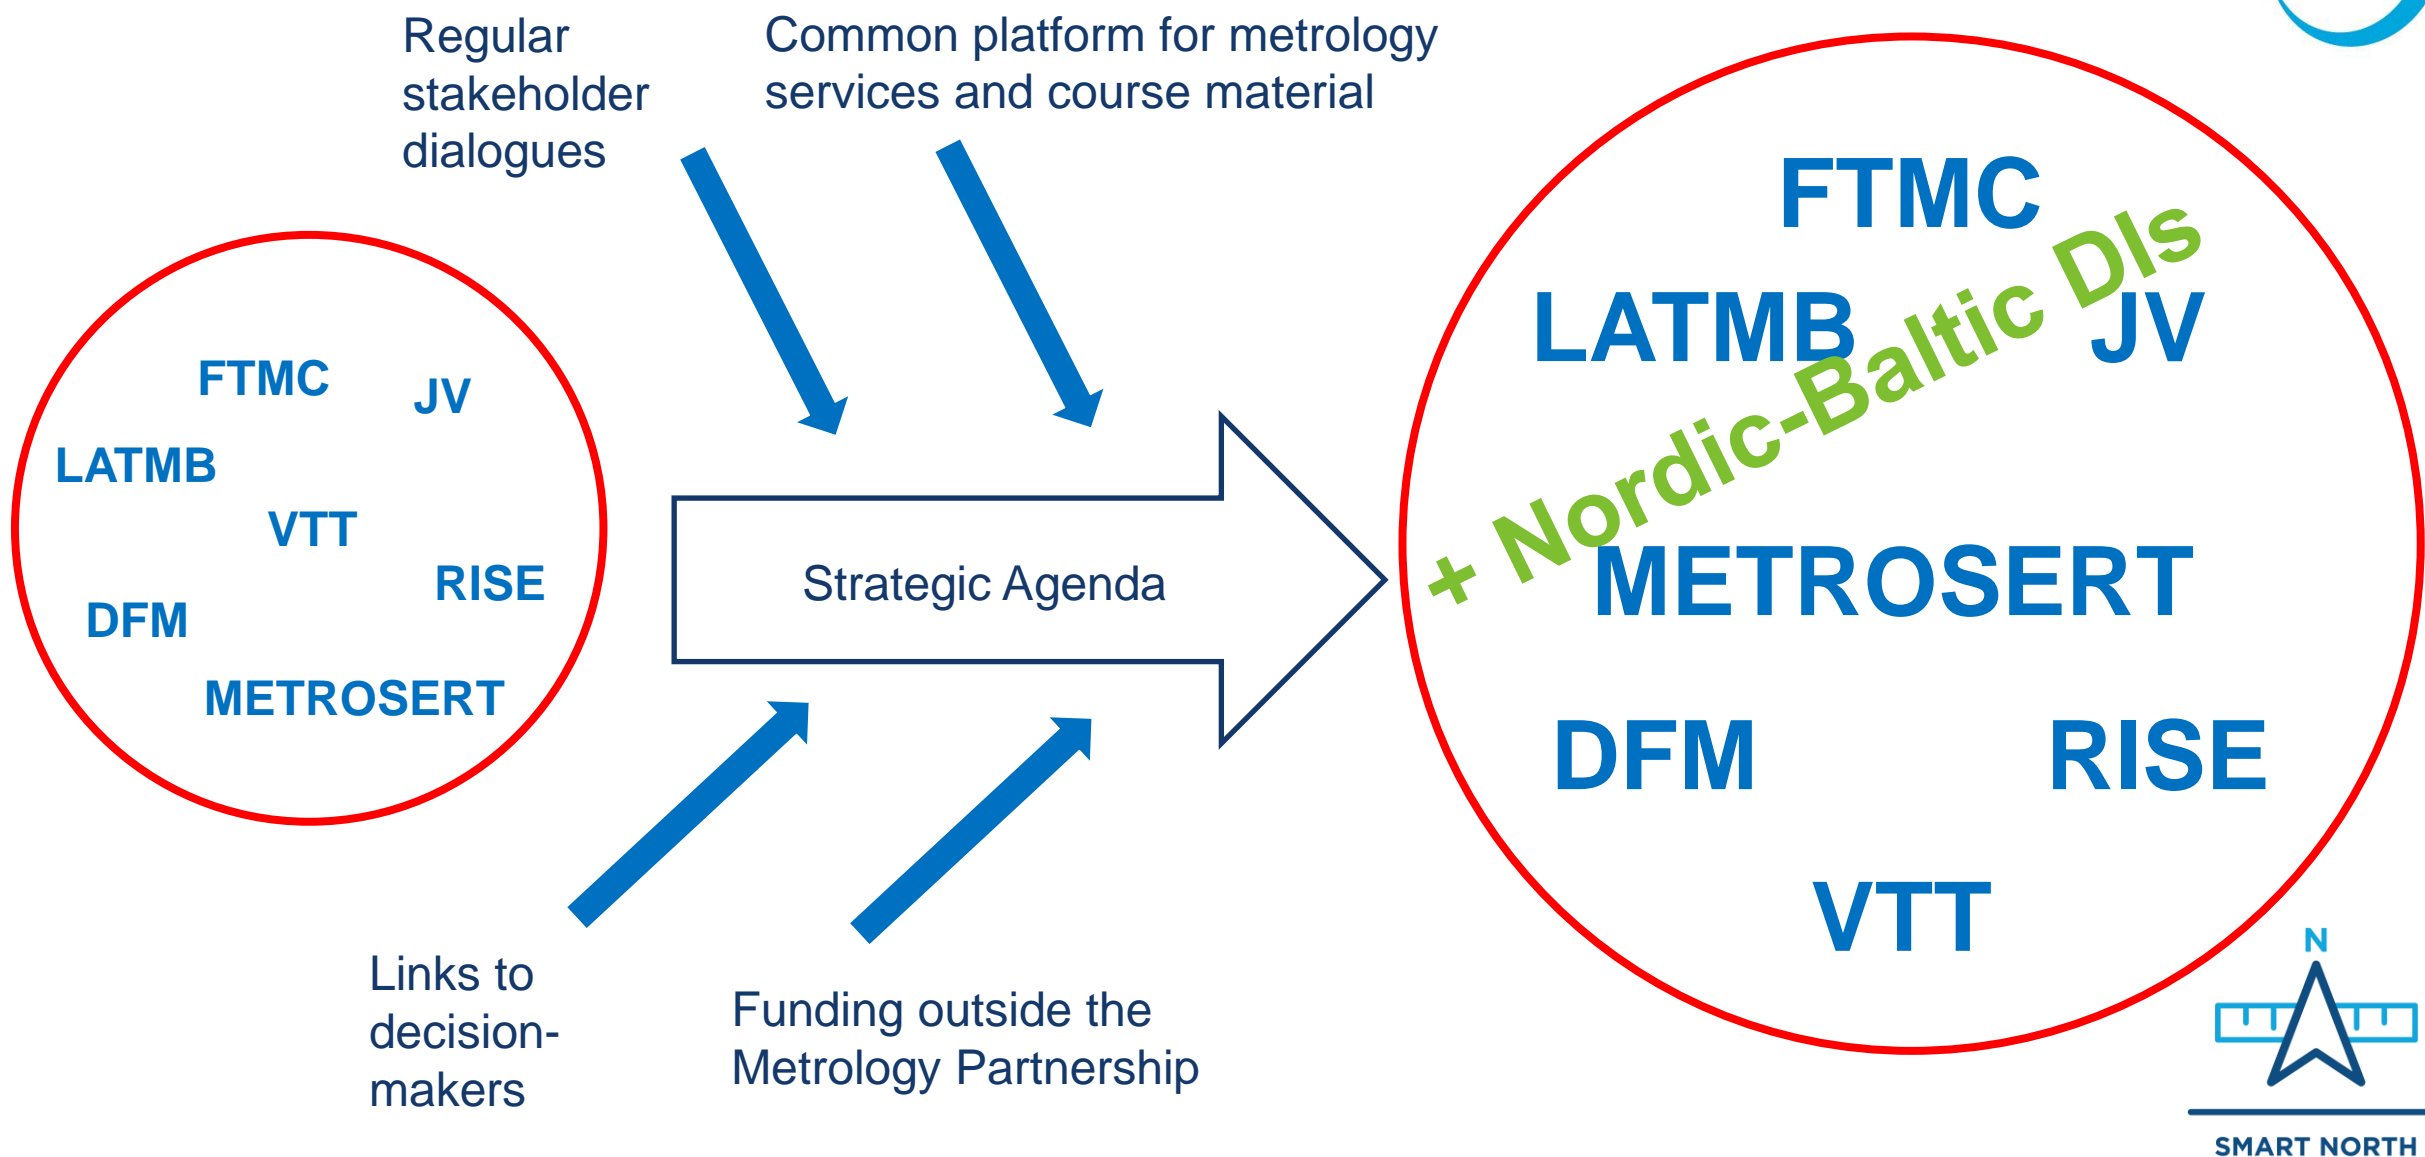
Regular stakeholder dialogues

Common platform for metrology services and course material

FTMC

JV

LATMB

VTT

RISE

DFM

METROSERT

Strategic Agenda

FTMC

LATMB

JV

+ Nordic-Baltic DIs

METROSERT

DFM

RISE

VTT

Links to decision-makers

Funding outside the Metrology Partnership

N

SMART NORTH